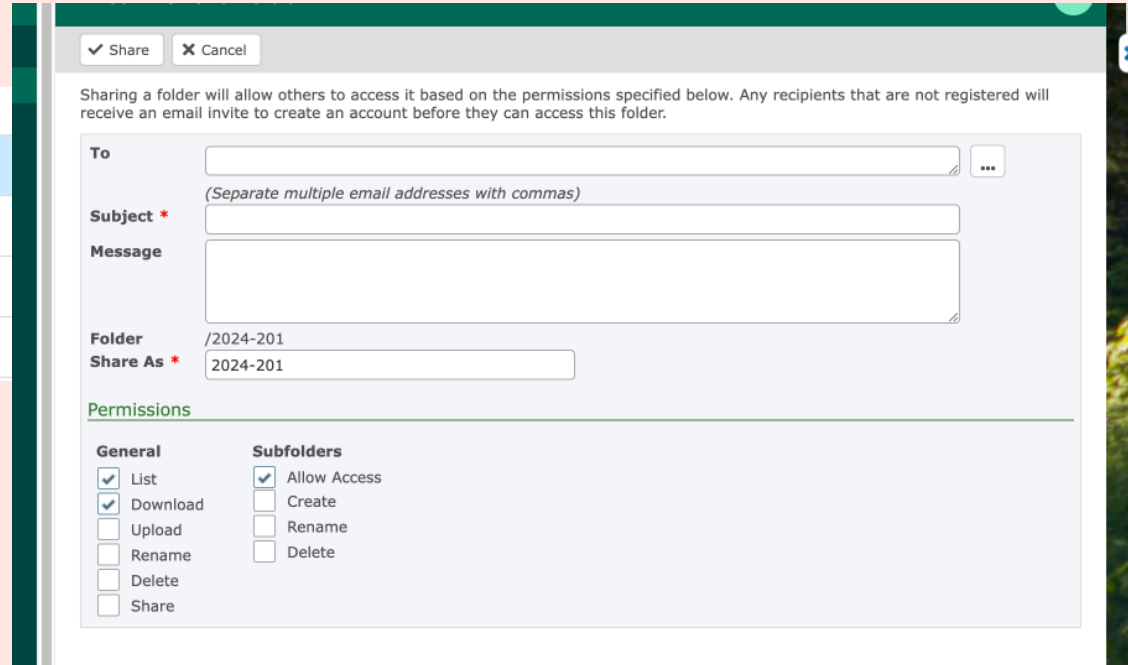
Share
Cancel

Sharing a folder will allow others to access it based on the permissions specified below. Any recipients that are not registered will receive an email invite to create an account before they can access this folder.

To
...
(Separate multiple email addresses with commas)
Subject *
Message
Folder /2024-201
Share As * 2024-201

Permissions

General
List
Download
Upload
Rename
Delete
Share

Subfolders
Allow Access
Create
Rename
Delete